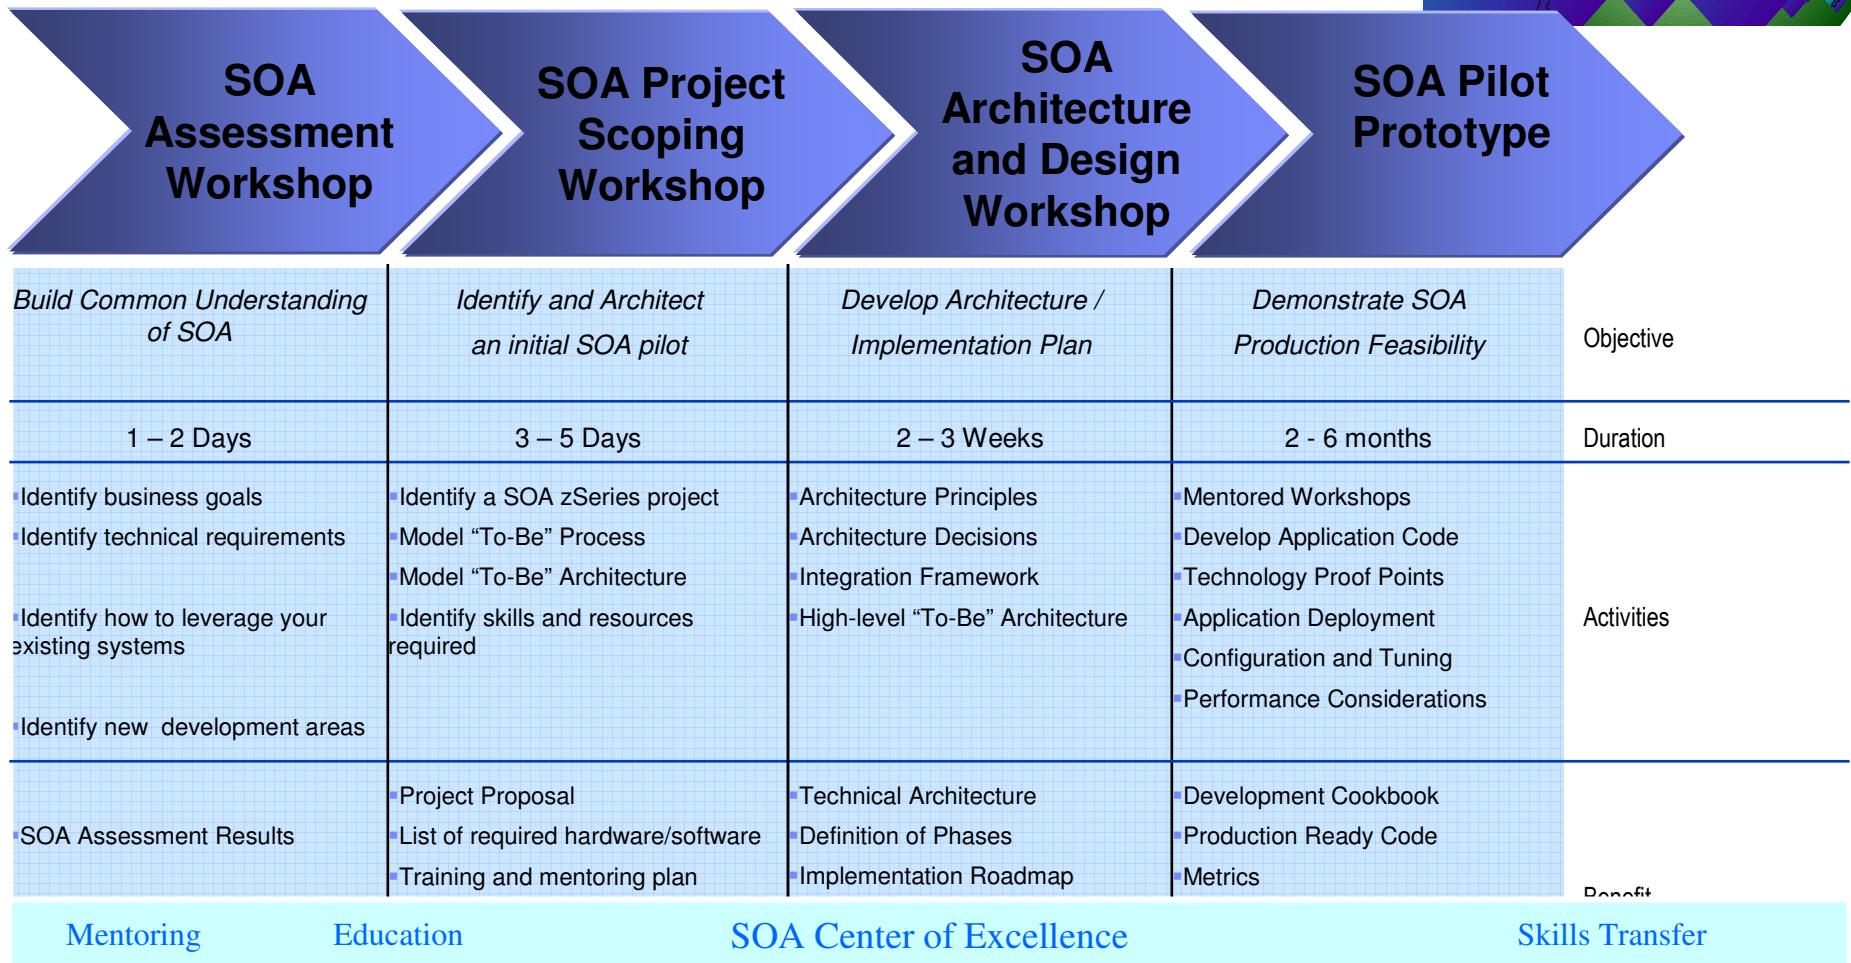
SOA Assessment Workshop

SOA Project Scoping Workshop

SOA Architecture and Design Workshop

SOA Pilot Prototype

| Build Common Understanding of SOA | Identify and Architect an initial SOA pilot | Develop Architecture / Implementation Plan | Demonstrate SOA Production Feasibility | Objective |
|---|---|---|---|---|
| 1 – 2 Days | 3 – 5 Days | 2 – 3 Weeks | 2 - 6 months | Duration |
| ▪Identify business goals ▪Identify technical requirements ▪Identify how to leverage your existing systems ▪Identify new development areas | ▪Identify a SOA zSeries project ▪Model “To-Be” Process ▪Model “To-Be” Architecture ▪Identify skills and resources required | ▪Architecture Principles ▪Architecture Decisions ▪Integration Framework ▪High-level “To-Be” Architecture | ▪Mentored Workshops ▪Develop Application Code ▪Technology Proof Points ▪Application Deployment ▪Configuration and Tuning ▪Performance Considerations | Activities |
| ▪SOA Assessment Results | ▪Project Proposal ▪List of required hardware/software ▪Training and mentoring plan | ▪Technical Architecture ▪Definition of Phases ▪Implementation Roadmap | ▪Development Cookbook ▪Production Ready Code ▪Metrics | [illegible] |

Mentoring Education SOA Center of Excellence Skills Transfer